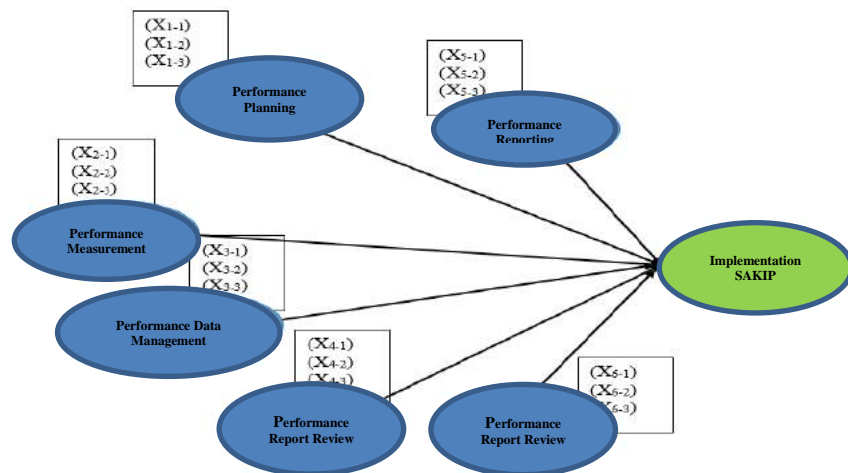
(X1-1)
(X1-2)
(X1-3)

Performance Planning

(X5-1)
(X5-2)
(X5-3)

Performance Reporting

(X2-1)
(X2-2)
(X2-1)

Performance Measurement

(X3-1)
(X3-2)
(X3-3)

Implementation SAKIP

Performance Data Management

(X4-1)
(X4-2)
(X4-3)

(X6-1)
(X6-2)
(X6-3)

Performance Report Review

Performance Report Review